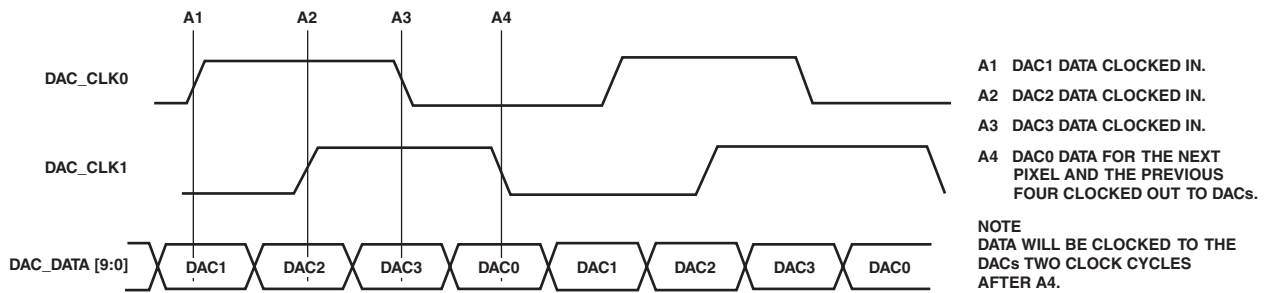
A1 A2 A3 A4

DAC_CLK0

DAC_CLK1

DAC_DATA [9:0]

DAC1 DAC2 DAC3 DAC0 DAC1 DAC2 DAC3 DAC0

A1 DAC1 DATA CLOCKED IN.

A2 DAC2 DATA CLOCKED IN.

A3 DAC3 DATA CLOCKED IN.

A4 DAC0 DATA FOR THE NEXT PIXEL AND THE PREVIOUS FOUR CLOCKED OUT TO DACs.

NOTE
DATA WILL BE CLOCKED TO THE DACs TWO CLOCK CYCLES AFTER A4.